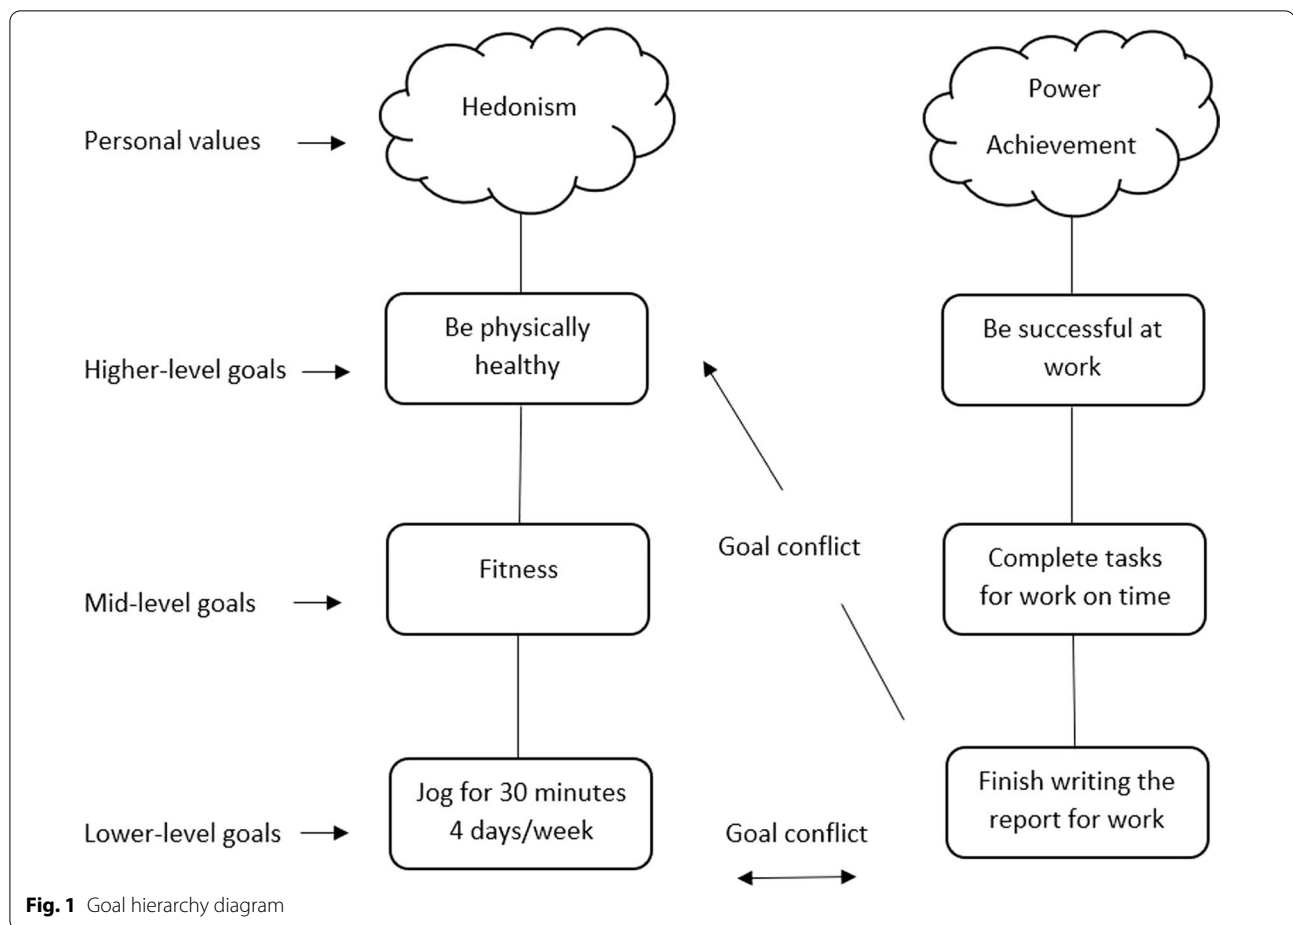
Personal values
Hedonism
Power
Achievement

Higher-level goals
Be physically healthy
Be successful at work

Goal conflict

Mid-level goals
Fitness
Complete tasks for work on time

Lower-level goals
Jog for 30 minutes 4 days/week
Goal conflict
Finish writing the report for work

**Fig. 1** Goal hierarchy diagram